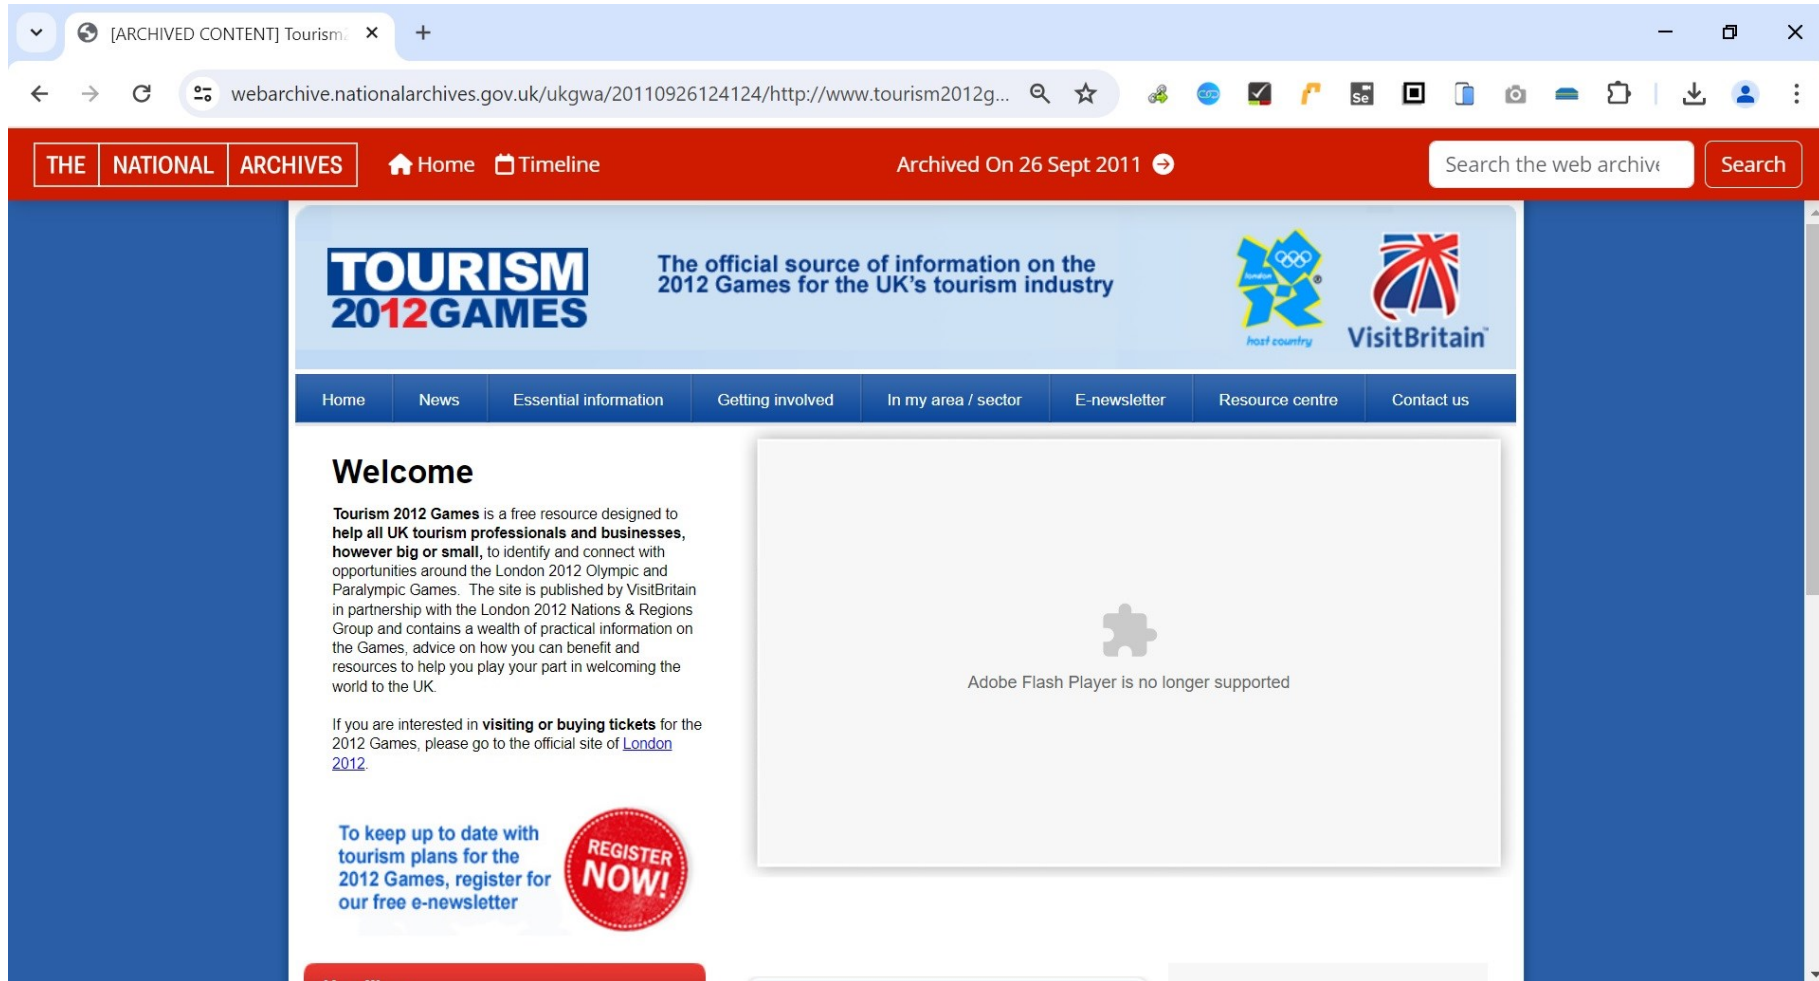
[ARCHIVED CONTENT] Tourism

webarchive.nationalarchives.gov.uk/ukgwa/20110926124124/http://www.tourism2012g...

THE NATIONAL ARCHIVES Home Timeline Archived On 26 Sept 2011 Search the web archive Search

TOURISM 2012GAMES

The official source of information on the 2012 Games for the UK's tourism industry

london host country

VisitBritain

Home | News | Essential information | Getting involved | In my area / sector | E-newsletter | Resource centre | Contact us

Welcome

**Tourism 2012 Games** is a free resource designed to **help all UK tourism professionals and businesses, however big or small,** to identify and connect with opportunities around the London 2012 Olympic and Paralympic Games. The site is published by VisitBritain in partnership with the London 2012 Nations & Regions Group and contains a wealth of practical information on the Games, advice on how you can benefit and resources to help you play your part in welcoming the world to the UK.

If you are interested in **visiting or buying tickets** for the 2012 Games, please go to the official site of London 2012.

To keep up to date with tourism plans for the 2012 Games, register for our free e-newsletter

REGISTER NOW!

Adobe Flash Player is no longer supported